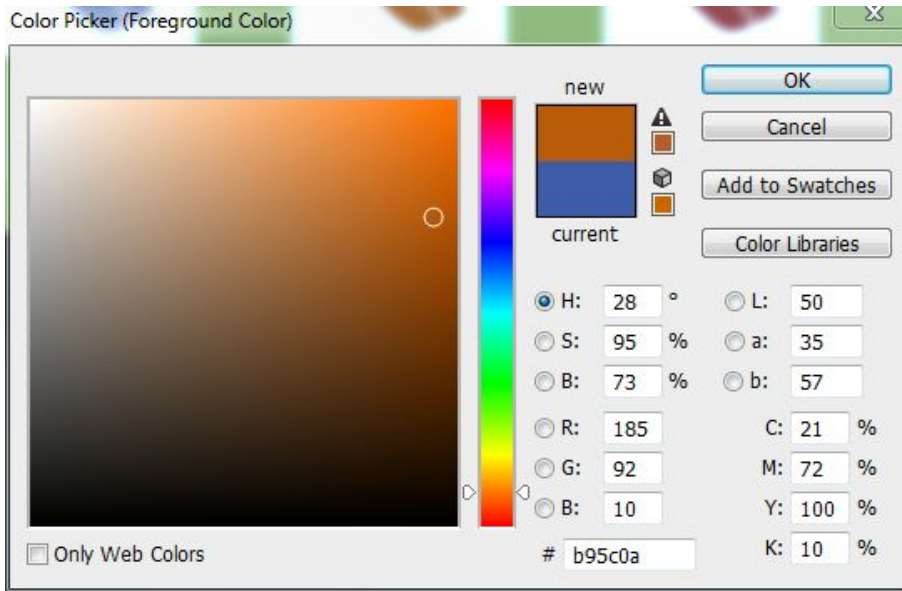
Color Picker (Foreground Color)

new

current

OK

Cancel

Add to Swatches

Color Libraries

H: 28 °

S: 95 %

B: 73 %

R: 185

G: 92

B: 10

L: 50

a: 35

b: 57

C: 21 %

M: 72 %

Y: 100 %

K: 10 %

# b95c0a

Only Web Colors